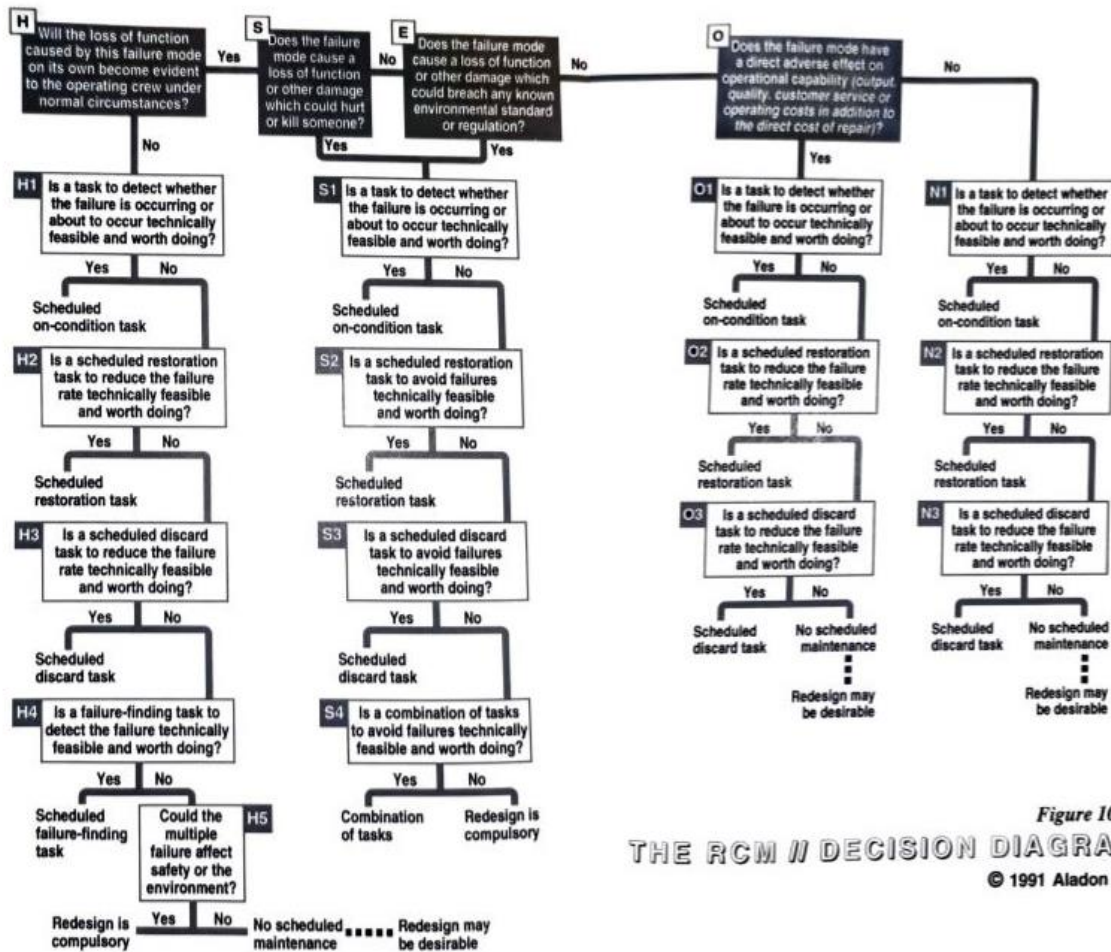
H Will the loss of function caused by this failure mode on its own become evident to the operating crew under normal circumstances?

Yes

S Does the failure mode cause a loss of function or other damage which could hurt or kill someone?

No

E Does the failure mode cause a loss of function or other damage which could breach any known environmental standard or regulation?

No

O Does the failure mode have a direct adverse effect on operational capability (output, quality, customer service or operating costs in addition to the direct cost of repair)?

No

No

Yes

Yes

Yes

H1 Is a task to detect whether the failure is occurring or about to occur technically feasible and worth doing?

Yes No

Scheduled on-condition task

H2 Is a scheduled restoration task to reduce the failure rate technically feasible and worth doing?

Yes No

Scheduled restoration task

H3 Is a scheduled discard task to reduce the failure rate technically feasible and worth doing?

Yes No

Scheduled discard task

H4 Is a failure-finding task to detect the failure technically feasible and worth doing?

Yes No

Scheduled failure-finding task

H5 Could the multiple failure affect safety or the environment?

Yes No

Redesign is compulsory

No scheduled maintenance

Redesign may be desirable

S1 Is a task to detect whether the failure is occurring or about to occur technically feasible and worth doing?

Yes No

Scheduled on-condition task

S2 Is a scheduled restoration task to avoid failures technically feasible and worth doing?

Yes No

Scheduled restoration task

S3 Is a scheduled discard task to avoid failures technically feasible and worth doing?

Yes No

Scheduled discard task

S4 Is a combination of tasks to avoid failures technically feasible and worth doing?

Yes No

Combination of tasks

Redesign is compulsory

O1 Is a task to detect whether the failure is occurring or about to occur technically feasible and worth doing?

Yes No

Scheduled on-condition task

O2 Is a scheduled restoration task to reduce the failure rate technically feasible and worth doing?

Yes No

Scheduled restoration task

O3 Is a scheduled discard task to reduce the failure rate technically feasible and worth doing?

Yes No

Scheduled discard task

No scheduled maintenance

Redesign may be desirable

N1 Is a task to detect whether the failure is occurring or about to occur technically feasible and worth doing?

Yes No

Scheduled on-condition task

N2 Is a scheduled restoration task to reduce the failure rate technically feasible and worth doing?

Yes No

Scheduled restoration task

N3 Is a scheduled discard task to reduce the failure rate technically feasible and worth doing?

Yes No

Scheduled discard task

No scheduled maintenance

Redesign may be desirable

Figure 10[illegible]

THE RCM II DECISION DIAGRA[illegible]

© 1991 Aladon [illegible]